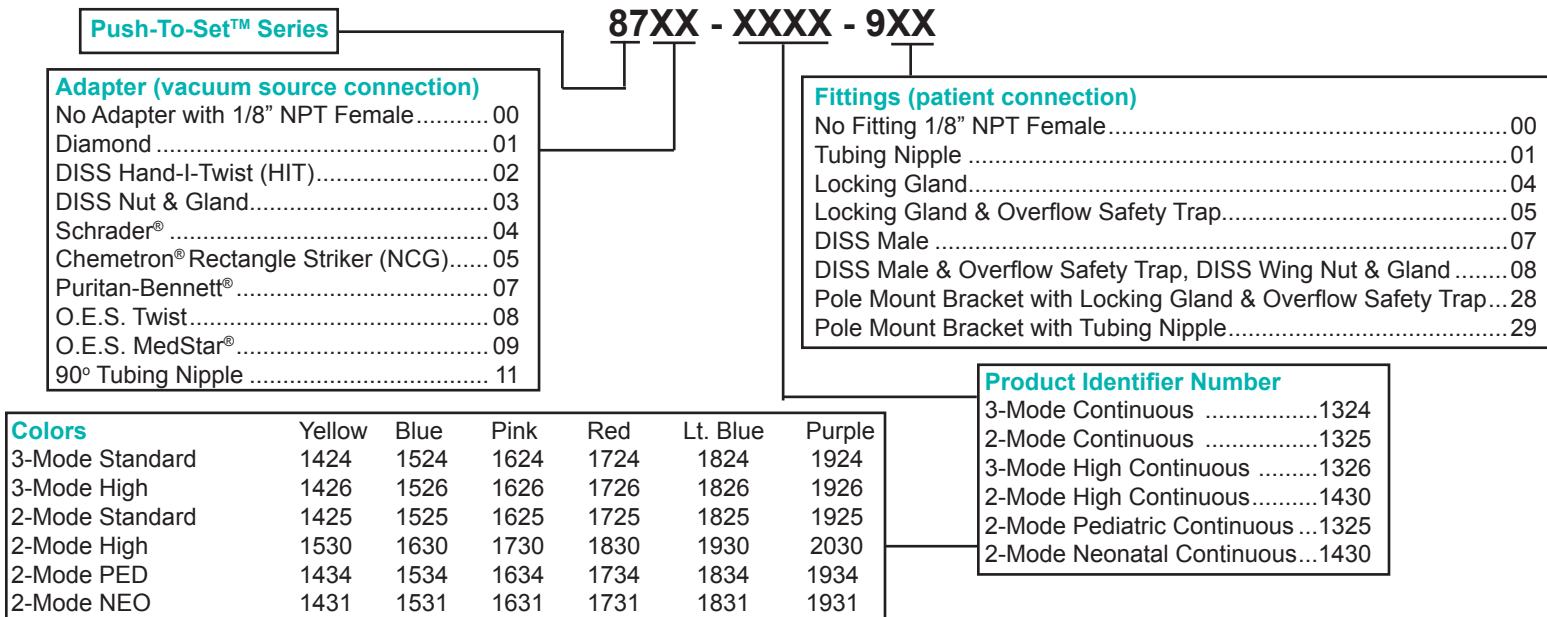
Push-To-Set™ Series

87XX - XXXX - 9XX

Adapter (vacuum source connection)
No Adapter with 1/8" NPT Female........... 00
Diamond ................................................ 01
DISS Hand-I-Twist (HIT)......................... 02
DISS Nut & Gland................................... 03
Schrader® ............................................. 04
Chemetron® Rectangle Striker (NCG)...... 05
Puritan-Bennett®.................................... 07
O.E.S. Twist........................................... 08
O.E.S. MedStar®.................................... 09
90° Tubing Nipple .................................. 11

Fittings (patient connection)
No Fitting 1/8" NPT Female.......................................................00
Tubing Nipple ...........................................................................01
Locking Gland...........................................................................04
Locking Gland & Overflow Safety Trap......................................05
DISS Male .................................................................................07
DISS Male & Overflow Safety Trap, DISS Wing Nut & Gland ........08
Pole Mount Bracket with Locking Gland & Overflow Safety Trap...28
Pole Mount Bracket with Tubing Nipple......................................29

Product Identifier Number
3-Mode Continuous .................1324
2-Mode Continuous .................1325
3-Mode High Continuous .........1326
2-Mode High Continuous..........1430
2-Mode Pediatric Continuous ...1325
2-Mode Neonatal Continuous...1430

| Colors | Yellow | Blue | Pink | Red | Lt. Blue | Purple |
|---|---|---|---|---|---|---|
| 3-Mode Standard | 1424 | 1524 | 1624 | 1724 | 1824 | 1924 |
| 3-Mode High | 1426 | 1526 | 1626 | 1726 | 1826 | 1926 |
| 2-Mode Standard | 1425 | 1525 | 1625 | 1725 | 1825 | 1925 |
| 2-Mode High | 1530 | 1630 | 1730 | 1830 | 1930 | 2030 |
| 2-Mode PED | 1434 | 1534 | 1634 | 1734 | 1834 | 1934 |
| 2-Mode NEO | 1431 | 1531 | 1631 | 1731 | 1831 | 1931 |